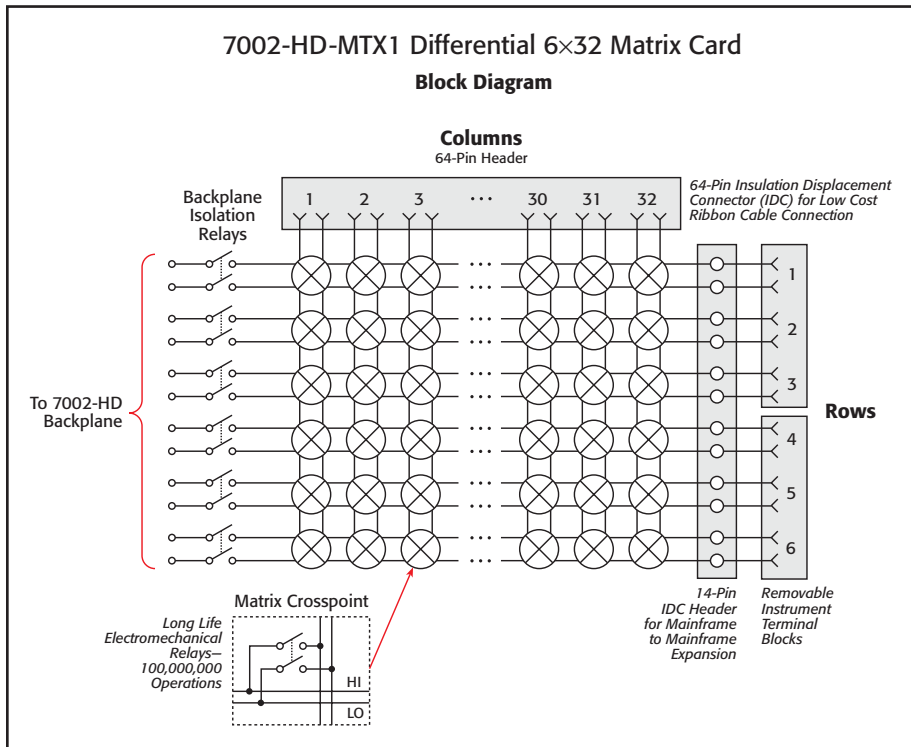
7002-HD-MTX1 Differential 6×32 Matrix Card

Block Diagram

Columns
64-Pin Header

1 2 3 ··· 30 31 32

64-Pin Insulation Displacement Connector (IDC) for Low Cost Ribbon Cable Connection

Backplane Isolation Relays

To 7002-HD Backplane

Rows

1
2
3
4
5
6

Matrix Crosspoint

Long Life Electromechanical Relays— 100,000,000 Operations

HI
LO

14-Pin IDC Header for Mainframe to Mainframe Expansion

Removable Instrument Terminal Blocks